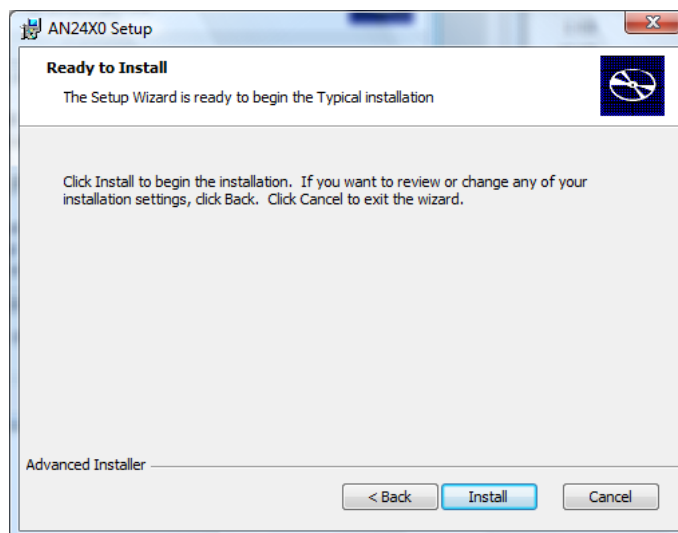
AN24X0 Setup

Ready to Install

The Setup Wizard is ready to begin the Typical installation

Click Install to begin the installation. If you want to review or change any of your installation settings, click Back. Click Cancel to exit the wizard.

Advanced Installer

< Back

Install

Cancel